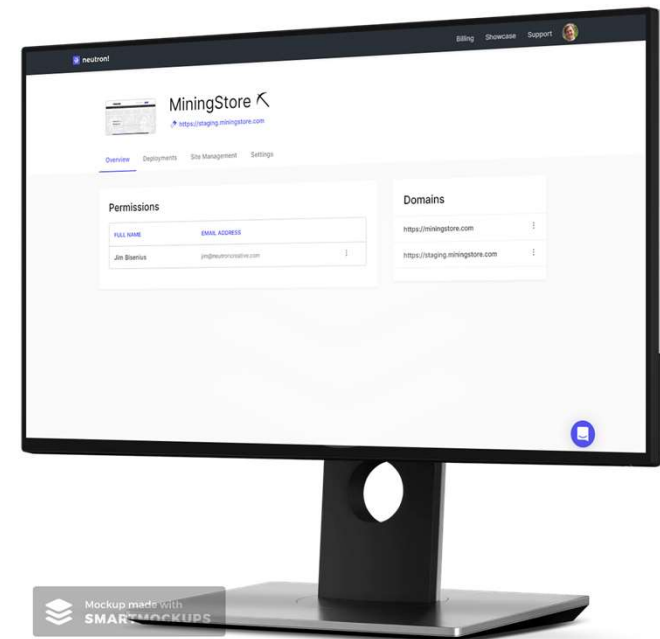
neutron!

Billing Showcase Support

MiningStore ⛏

https://staging.miningstore.com

Overview Deployments Site Management Settings

Permissions

| FULL NAME | EMAIL ADDRESS |
|---|---|
| Jim Bisenius | jim@neutroncreative.com |

Domains

https://miningstore.com

https://staging.miningstore.com

Mockup made with SMARTMOCKUPS